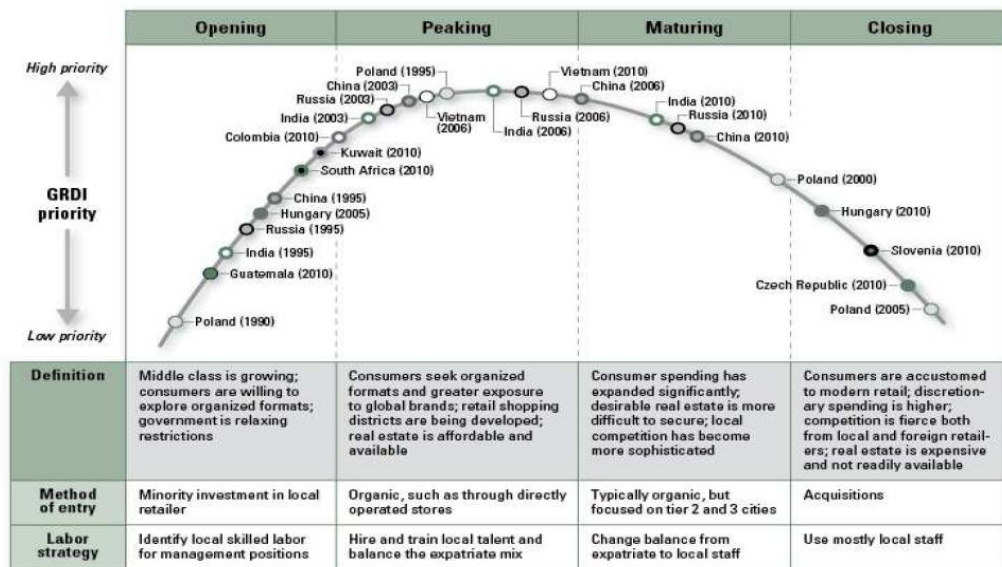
| | Opening | Peaking | Maturing | Closing |
|---|---|---|---|---|

High priority

GRDI priority

Low priority

Poland (1990)
Guatemala (2010)
India (1995)
Russia (1995)
Hungary (2005)
China (1995)
South Africa (2010)
Kuwait (2010)
Colombia (2010)
India (2003)
Russia (2003)
China (2003)
Poland (1995)
Vietnam (2006)
India (2006)
Russia (2006)
Vietnam (2010)
China (2006)
India (2010)
Russia (2010)
China (2010)
Poland (2000)
Hungary (2010)
Slovenia (2010)
Czech Republic (2010)
Poland (2005)

| | Opening | Peaking | Maturing | Closing |
|---|---|---|---|---|
| Definition | Middle class is growing; consumers are willing to explore organized formats; government is relaxing restrictions | Consumers seek organized formats and greater exposure to global brands; retail shopping districts are being developed; real estate is affordable and available | Consumer spending has expanded significantly; desirable real estate is more difficult to secure; local competition has become more sophisticated | Consumers are accustomed to modern retail; discretionary spending is higher; competition is fierce both from local and foreign retailers; real estate is expensive and not readily available |
| Method of entry | Minority investment in local retailer | Organic, such as through directly operated stores | Typically organic, but focused on tier 2 and 3 cities | Acquisitions |
| Labor strategy | Identify local skilled labor for management positions | Hire and train local talent and balance the expatriate mix | Change balance from expatriate to local staff | Use mostly local staff |